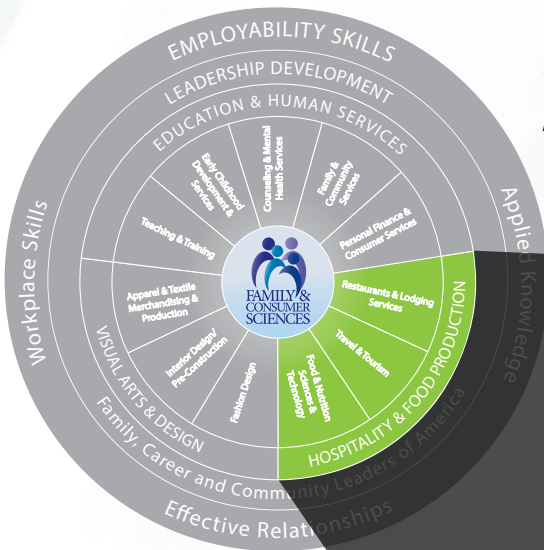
EMPLOYABILITY SKILLS

LEADERSHIP DEVELOPMENT

EDUCATION & HUMAN SERVICES

Workplace Skills

Applied Knowledge

Early Childhood Development & Services

Counseling & Mental Health Services

Family & Community Services

Personal Finance & Consumer Services

Teaching & Training

FAMILY & CONSUMER SCIENCES

Restaurants & Lodging Services

Apparel & Textile Merchandising & Production

Travel & Tourism

Interior Design/ Pre-Construction

Food & Nutrition Sciences & Technology

Fashion Design

VISUAL ARTS & DESIGN

HOSPITALITY & FOOD PRODUCTION

Family, Career and Community Leaders of America

Effective Relationships